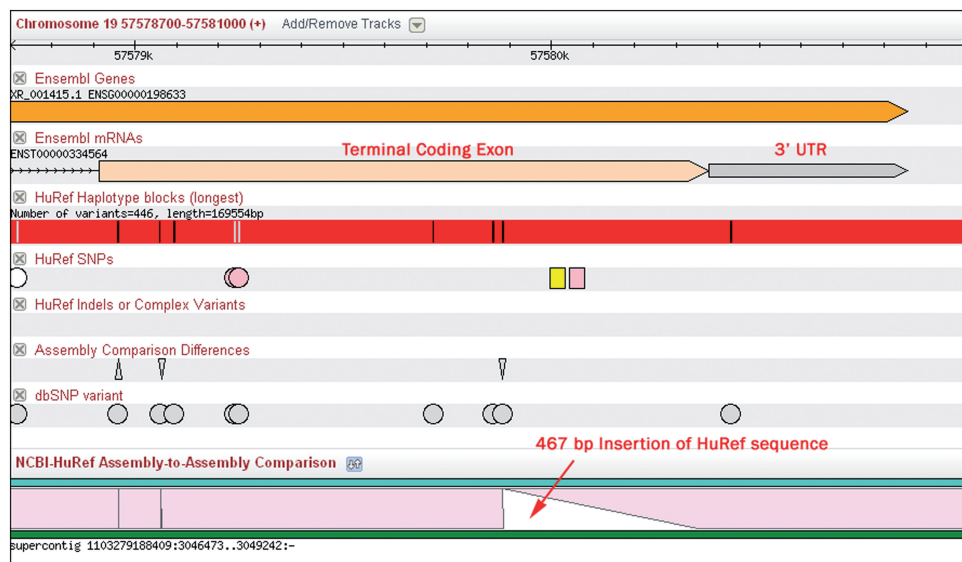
Chromosome 19 57578700-57581000 (+) Add/Remove Tracks

57579k

57580k

Ensembl Genes

XR_001415.1 ENSG00000198633

Ensembl mRNAs

ENST00000334564

Terminal Coding Exon

3' UTR

HuRef Haplotype blocks (longest)

Number of variants=446, length=169554bp

HuRef SNPs

HuRef Indels or Complex Variants

Assembly Comparison Differences

dbSNP variant

467 bp Insertion of HuRef sequence

NCBI-HuRef Assembly-to-Assembly Comparison

supercontig 1103279188409:3046473..3049242:-